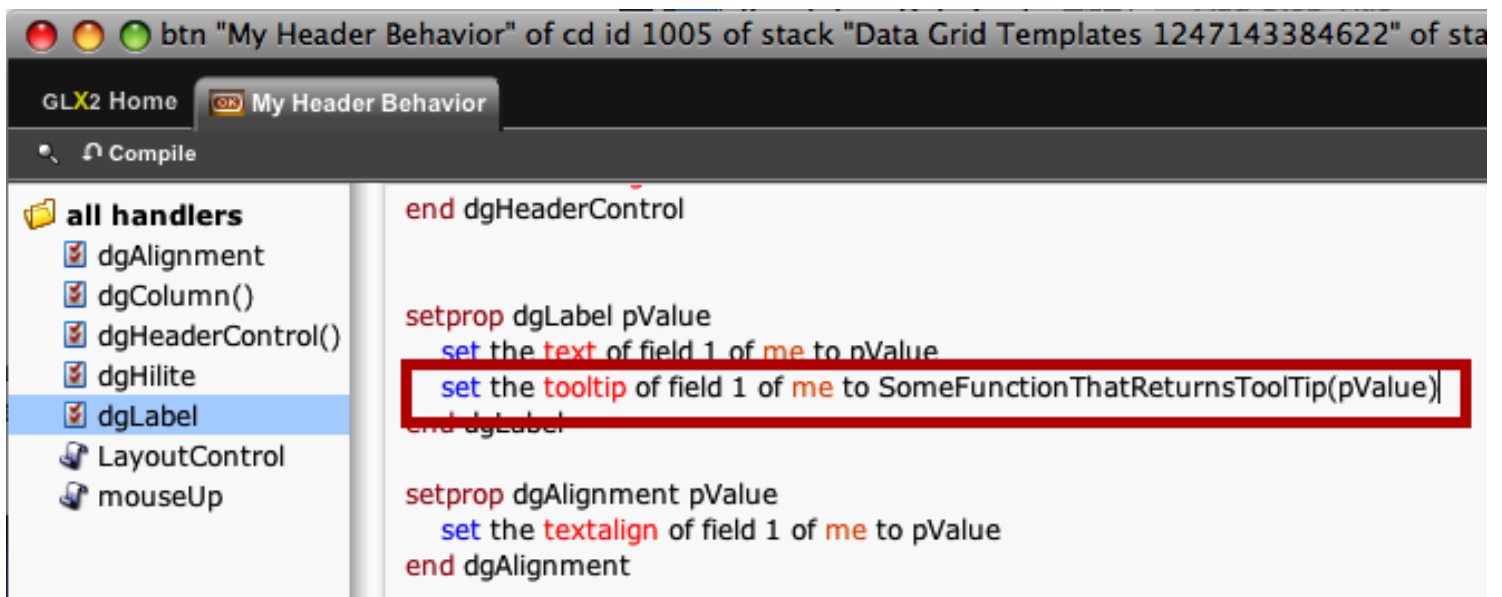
btn "My Header Behavior" of cd id 1005 of stack "Data Grid Templates 1247143384622" of sta

GLX2 Home

My Header Behavior

Compile

all handlers
dgAlignment
dgColumn()
dgHeaderControl()
dgHilite
dgLabel
LayoutControl
mouseUp

end dgHeaderControl

setprop dgLabel pValue
set the text of field 1 of me to pValue
set the tooltip of field 1 of me to SomeFunctionThatReturnsToolTip(pValue)
end dgLabel

setprop dgAlignment pValue
set the textalign of field 1 of me to pValue
end dgAlignment